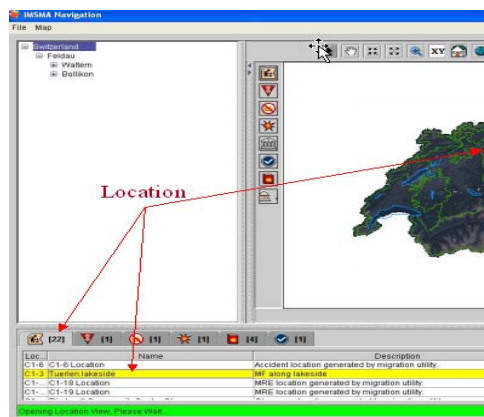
IMSMA Navigation

File Map

Switzerland
Feldau
Waltem
Bollikon

XY

Location

[22] [1] [1] [1] [4] [1]

| Loc... | Name | Description |
|---|---|---|
| C1-6 | C1-6 Location | Accident location generated by migration utility. |
| C1-3 | Tuerlen lakeside | MF along lakeside |
| C1-... | C1-18 Location | MRE location generated by migration utility. |
| C1-... | C1-19 Location | MRE location generated by migration utility. |

Opening Location View, Please Wait...